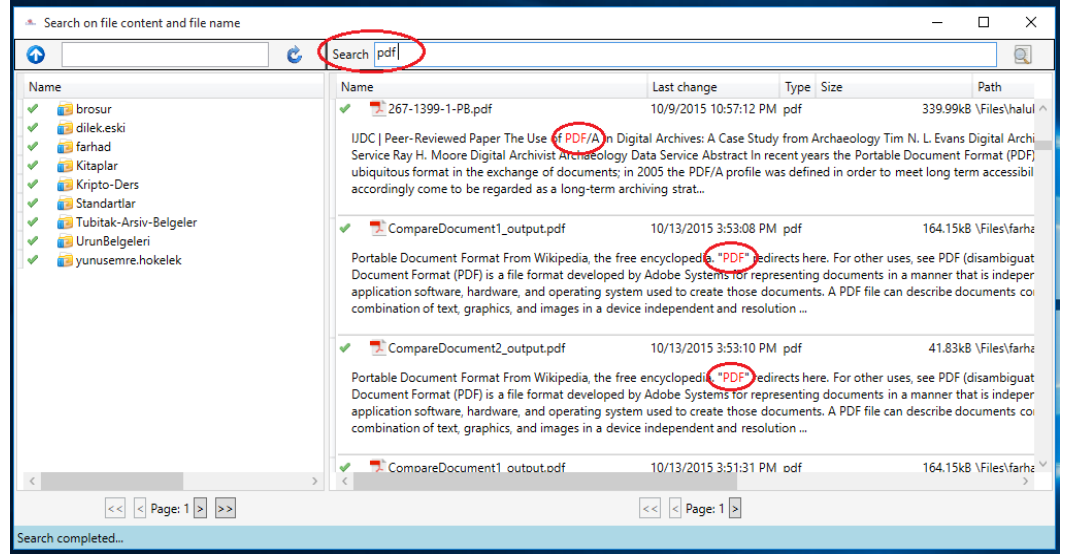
Search on file content and file name

Search pdf

Name
brosur
dilek.eski
farhad
Kitaplar
Kripto-Ders
Standartlar
Tubitak-Arsiv-Belgeler
UrunBelgeleri
yunusemre.hokelek

<< < Page: 1 > >>

| Name | Last change | Type | Size | Path |
|---|---|---|---|---|
| 267-1399-1-PB.pdf | 10/9/2015 10:57:12 PM | pdf | 339.99kB | \Files\halul |

IJDC | Peer-Reviewed Paper The Use of PDF/A in Digital Archives: A Case Study from Archaeology Tim N. L. Evans Digital Archi Service Ray H. Moore Digital Archivist Archaeology Data Service Abstract In recent years the Portable Document Format (PDF) ubiquitous format in the exchange of documents; in 2005 the PDF/A profile was defined in order to meet long term accessibil accordingly come to be regarded as a long-term archiving strat...

| CompareDocument1_output.pdf | 10/13/2015 3:53:08 PM | pdf | 164.15kB | \Files\farha |

Portable Document Format From Wikipedia, the free encyclopedia. "PDF" redirects here. For other uses, see PDF (disambiguat Document Format (PDF) is a file format developed by Adobe Systems for representing documents in a manner that is indeper application software, hardware, and operating system used to create those documents. A PDF file can describe documents co combination of text, graphics, and images in a device independent and resolution ...

| CompareDocument2_output.pdf | 10/13/2015 3:53:10 PM | pdf | 41.83kB | \Files\farha |

Portable Document Format From Wikipedia, the free encyclopedia. "PDF" redirects here. For other uses, see PDF (disambiguat Document Format (PDF) is a file format developed by Adobe Systems for representing documents in a manner that is indeper application software, hardware, and operating system used to create those documents. A PDF file can describe documents co combination of text, graphics, and images in a device independent and resolution ...

| CompareDocument1_output.pdf | 10/13/2015 3:51:31 PM | pdf | 164.15kB | \Files\farha |

<< < Page: 1 >

Search completed...